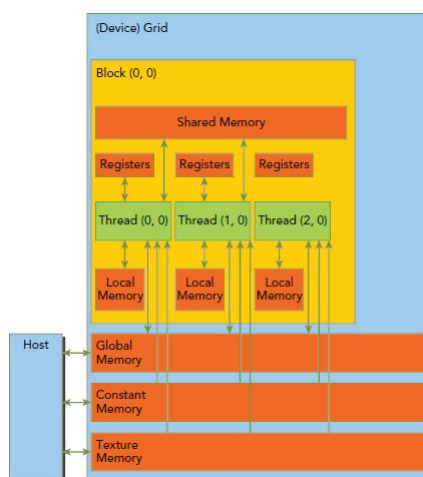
(Device) Grid

Block (0, 0)

Shared Memory

Registers

Registers

Registers

Thread (0, 0)

Thread (1, 0)

Thread (2, 0)

Local Memory

Local Memory

Local Memory

Host

Global Memory

Constant Memory

Texture Memory